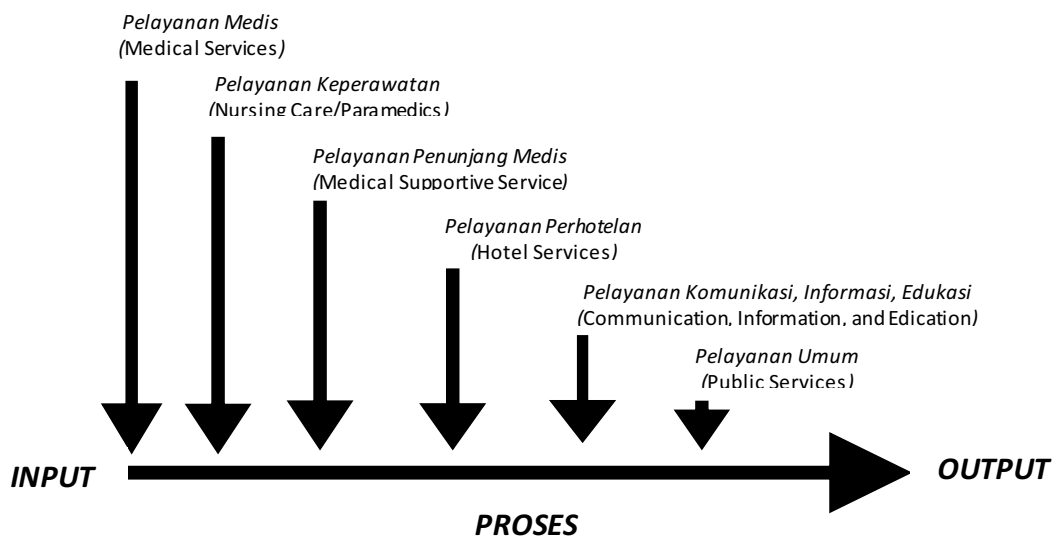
Pelayanan Medis
(Medical Services)

Pelayanan Keperawatan
(Nursing Care/Paramedics)

Pelayanan Penunjang Medis
(Medical Supportive Service)

Pelayanan Perhotelan
(Hotel Services)

Pelayanan Komunikasi, Informasi, Edukasi
(Communication, Information, and Edication)

Pelayanan Umum
(Public Services)

INPUT

OUTPUT

PROSES